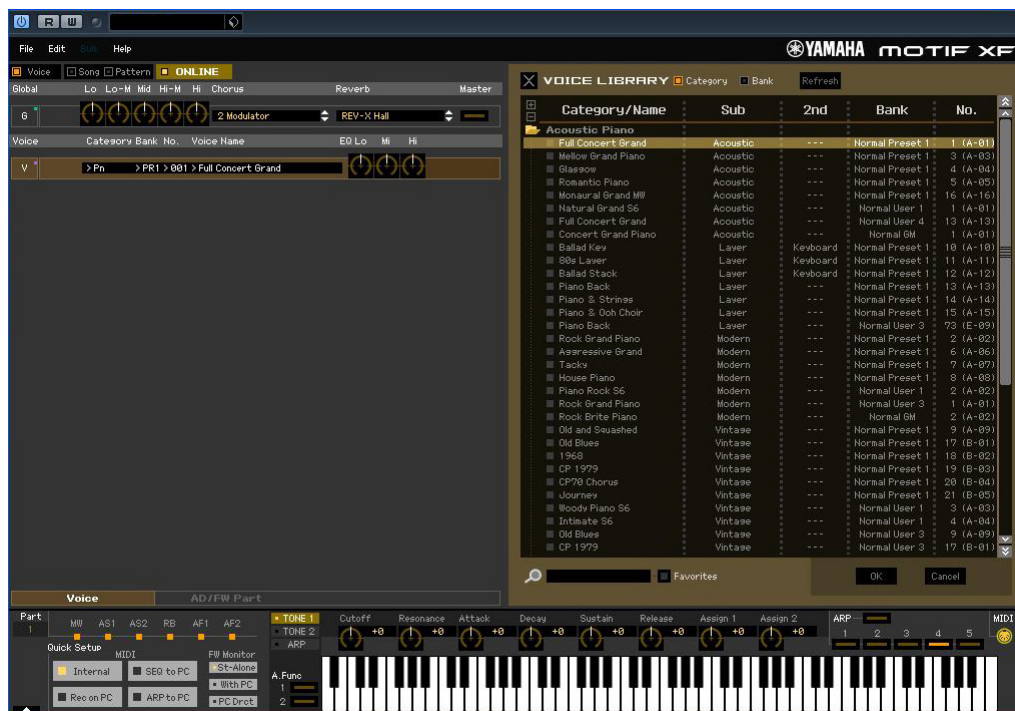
R W

File Edit Edit Help

YAMAHA MOTIF XF

Voice Song Pattern ONLINE

Global Lo Lo-M Mid Hi-M Hi Chorus Reverb Master

G 2 Modulator REV-X Hall

Voice Category Bank No. Voice Name EQ Lo Mi Hi

V > Pn > PR1 > 001 > Full Concert Grand

VOICE LIBRARY Category Bank Refresh

| Category/Name | Sub | 2nd | Bank | No. |
|---|---|---|---|---|
| Acoustic Piano | | | | |
| Full Concert Grand | Acoustic | --- | Normal Preset 1 | 1 (A-01) |
| Mellow Grand Piano | Acoustic | --- | Normal Preset 1 | 3 (A-03) |
| Glassow | Acoustic | --- | Normal Preset 1 | 4 (A-04) |
| Romantic Piano | Acoustic | --- | Normal Preset 1 | 5 (A-05) |
| Monaural Grand MW | Acoustic | --- | Normal Preset 1 | 16 (A-16) |
| Natural Grand S6 | Acoustic | --- | Normal User 1 | 1 (A-01) |
| Full Concert Grand | Acoustic | --- | Normal User 4 | 13 (A-13) |
| Concert Grand Piano | Acoustic | --- | Normal GM | 1 (A-01) |
| Ballad Key | Layer | Keyboard | Normal Preset 1 | 10 (A-10) |
| 80s Layer | Layer | Keyboard | Normal Preset 1 | 11 (A-11) |
| Ballad Stack | Layer | Keyboard | Normal Preset 1 | 12 (A-12) |
| Piano Back | Layer | --- | Normal Preset 1 | 13 (A-13) |
| Piano & Strings | Layer | --- | Normal Preset 1 | 14 (A-14) |
| Piano & Ooh Choir | Layer | --- | Normal Preset 1 | 15 (A-15) |
| Piano Back | Layer | --- | Normal User 3 | 73 (E-09) |
| Rock Grand Piano | Modern | --- | Normal Preset 1 | 2 (A-02) |
| Aggressive Grand | Modern | --- | Normal Preset 1 | 6 (A-06) |
| Tacky | Modern | --- | Normal Preset 1 | 7 (A-07) |
| House Piano | Modern | --- | Normal Preset 1 | 8 (A-08) |
| Piano Rock S6 | Modern | --- | Normal User 1 | 2 (A-02) |
| Rock Grand Piano | Modern | --- | Normal User 3 | 1 (A-01) |
| Rock Brite Piano | Modern | --- | Normal GM | 2 (A-02) |
| Old and Squashed | Vintage | --- | Normal Preset 1 | 9 (A-09) |
| Old Blues | Vintage | --- | Normal Preset 1 | 17 (B-01) |
| 1968 | Vintage | --- | Normal Preset 1 | 18 (B-02) |
| CP 1979 | Vintage | --- | Normal Preset 1 | 19 (B-03) |
| CP70 Chorus | Vintage | --- | Normal Preset 1 | 20 (B-04) |
| Journey | Vintage | --- | Normal Preset 1 | 21 (B-05) |
| Woody Piano S6 | Vintage | --- | Normal User 1 | 3 (A-03) |
| Intimate S6 | Vintage | --- | Normal User 1 | 4 (A-04) |
| Old Blues | Vintage | --- | Normal User 3 | 9 (A-09) |
| CP 1979 | Vintage | --- | Normal User 3 | 17 (B-01) |

Favorites OK Cancel

Voice AD/FW Part

Part 1 MW AS1 AS2 RB AF1 AF2

Quick Setup MIDI FW Monitor

Internal SEQ to PC St-Alone

Rec on PC ARP to PC With PC PC Drct

TONE 1 TONE 2 ARP

Cutoff +0 Resonance +0 Attack +0 Decay +0 Sustain +0 Release +0 Assign 1 +0 Assign 2 +0

ARP 1 2 3 4 5 MIDI

A.Func 1 2